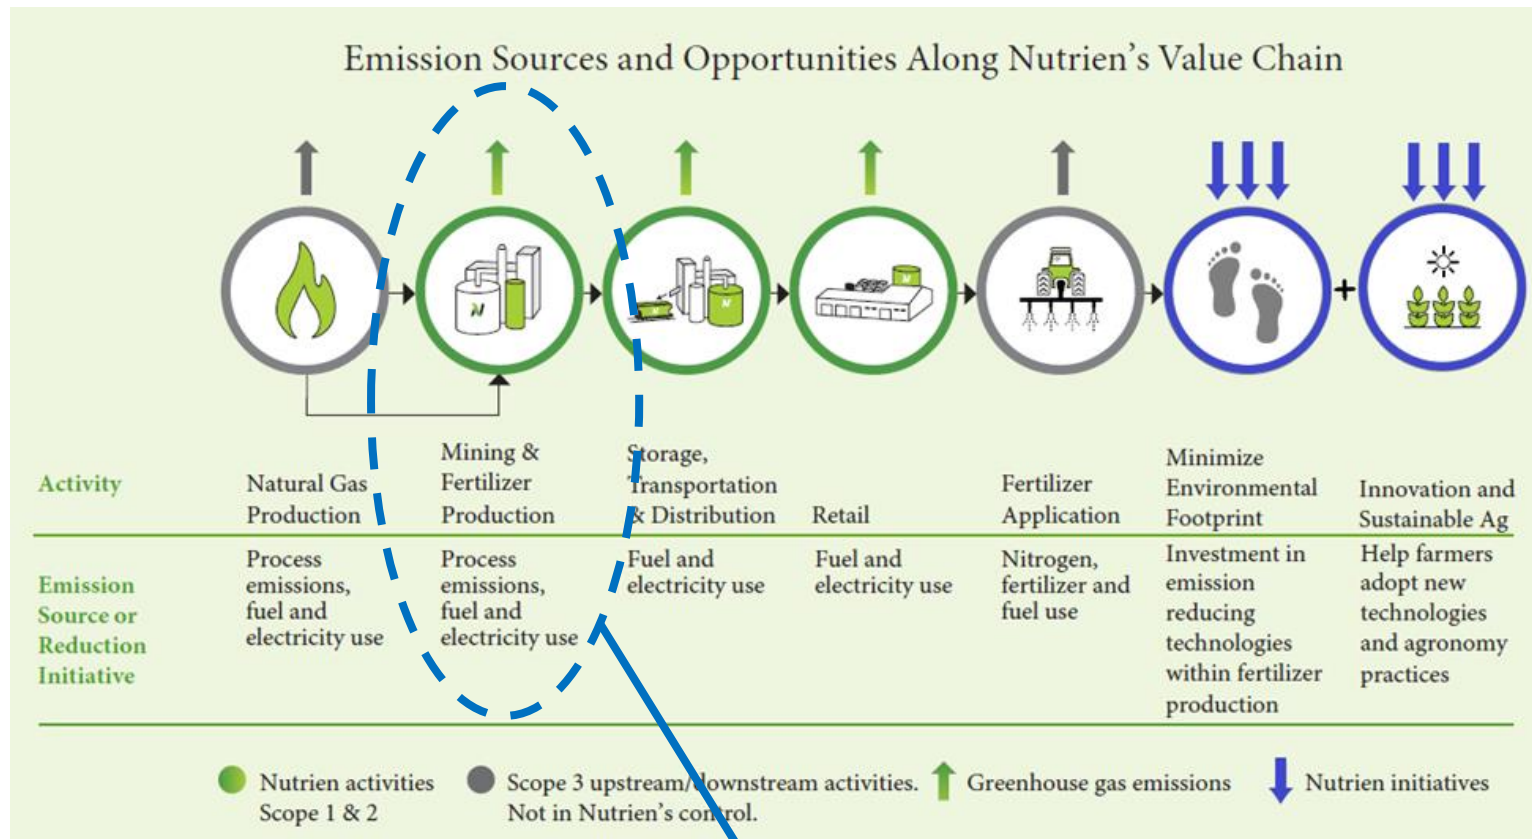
Emission Sources and Opportunities Along Nutrien's Value Chain

| | Natural Gas Production | Mining & Fertilizer Production | Storage, Transportation & Distribution | Retail | Fertilizer Application | Minimize Environmental Footprint | Innovation and Sustainable Ag |
|---|---|---|---|---|---|---|---|
| Activity | Natural Gas Production | Mining & Fertilizer Production | Storage, Transportation & Distribution | Retail | Fertilizer Application | Minimize Environmental Footprint | Innovation and Sustainable Ag |
| Emission Source or Reduction Initiative | Process emissions, fuel and electricity use | Process emissions, fuel and electricity use | Fuel and electricity use | Fuel and electricity use | Nitrogen, fertilizer and fuel use | Investment in emission reducing technologies within fertilizer production | Help farmers adopt new technologies and agronomy practices |

Nutrien activities Scope 1 & 2
Scope 3 upstream/downstream activities. Not in Nutrien's control.
Greenhouse gas emissions
Nutrien initiatives